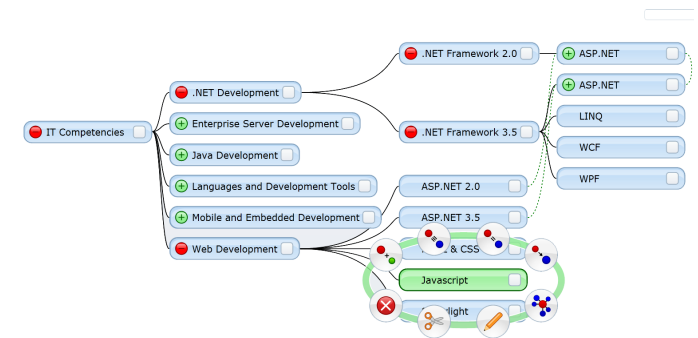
IT Competencies

.NET Development

Enterprise Server Development

Java Development

Languages and Development Tools

Mobile and Embedded Development

Web Development

.NET Framework 2.0

.NET Framework 3.5

ASP.NET 2.0

ASP.NET 3.5

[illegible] & CSS

Javascript

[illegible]light

ASP.NET

ASP.NET

LINQ

WCF

WPF